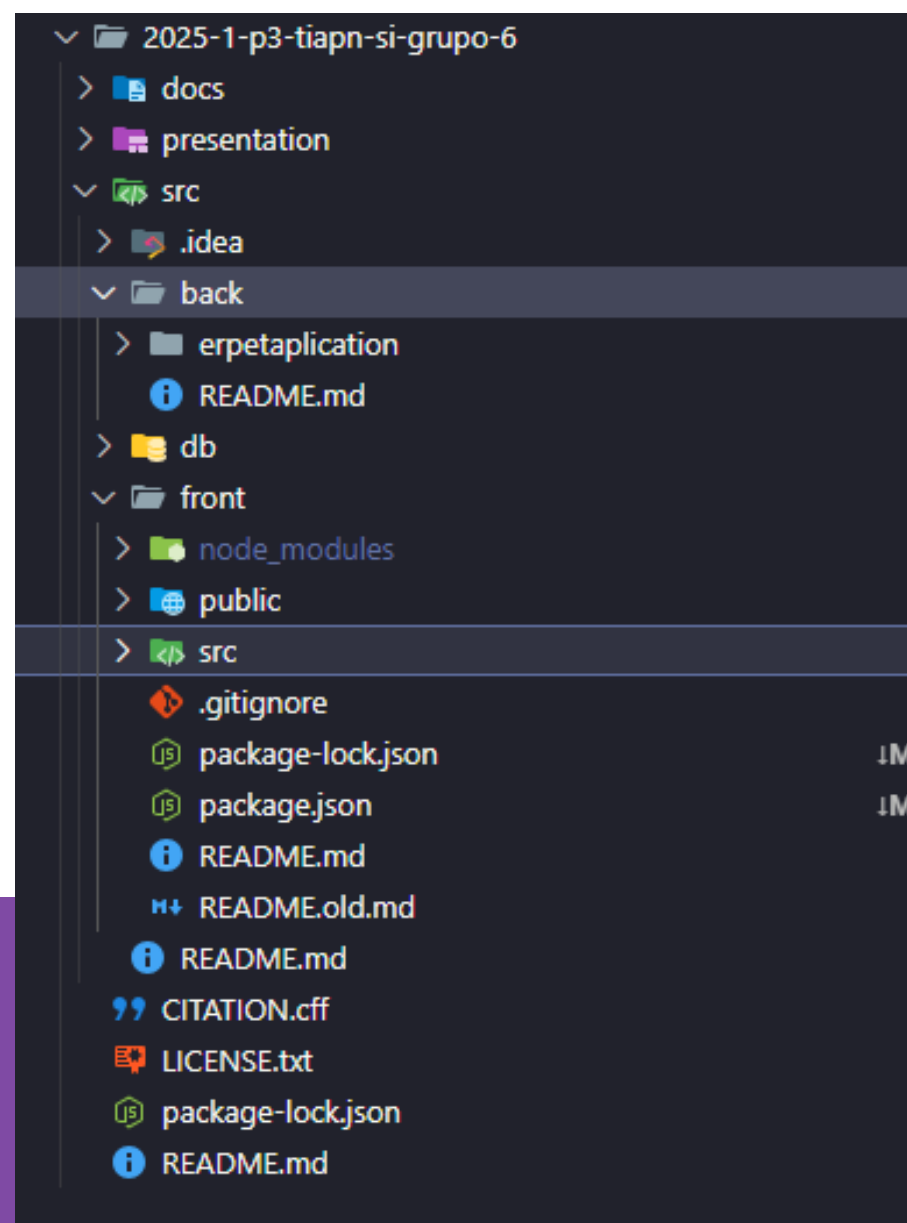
2025-1-p3-tiapn-si-grupo-6
docs
presentation
src
.idea
back
erpetaplication
README.md
db
front
node_modules
public
src
.gitignore
package-lock.json ↓M
package.json ↓M
README.md
README.old.md
README.md
CITATION.cff
LICENSE.txt
package-lock.json
README.md